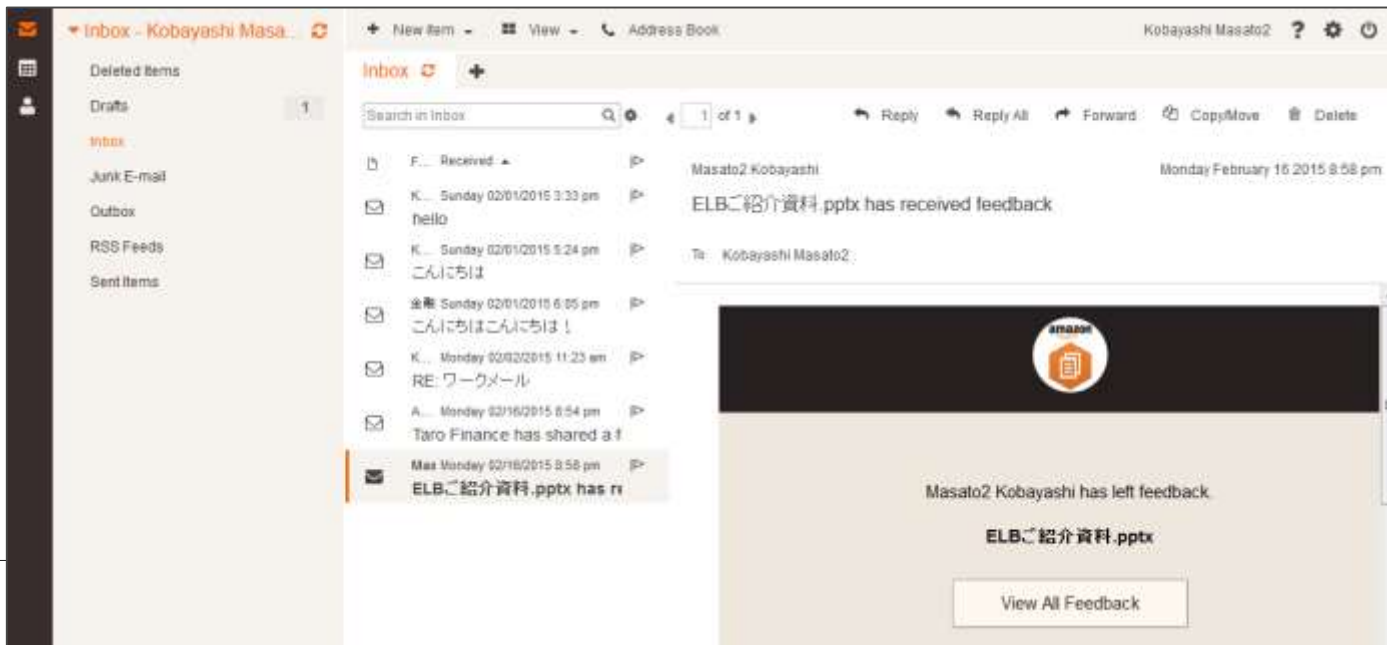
▾ Inbox - Kobayashi Masa...

Deleted Items
Drafts 1
Inbox
Junk E-mail
Outbox
RSS Feeds
Sent Items

+ New item ▾  View ▾  Address Book

Kobayashi Masato2 ? 

Inbox +

Search in Inbox

F... Received ▴

K... Sunday 02/01/2015 3:33 pm
hello

K... Sunday 02/01/2015 5:24 pm
こんにちは

金剛 Sunday 02/01/2015 6:05 pm
こんにちはこんにちは！

K... Monday 02/02/2015 11:23 am
RE: ワークメール

A... Monday 02/16/2015 8:54 pm
Taro Finance has shared a f

Mas Monday 02/16/2015 8:58 pm
ELBご紹介資料.pptx has re

1 of 1

Reply  Reply All  Forward  Copy/Move  Delete

Masato2 Kobayashi
Monday February 16 2015 8:58 pm

ELBご紹介資料.pptx has received feedback

To: Kobayashi Masato2

amazon

Masato2 Kobayashi has left feedback.

ELBご紹介資料.pptx

View All Feedback